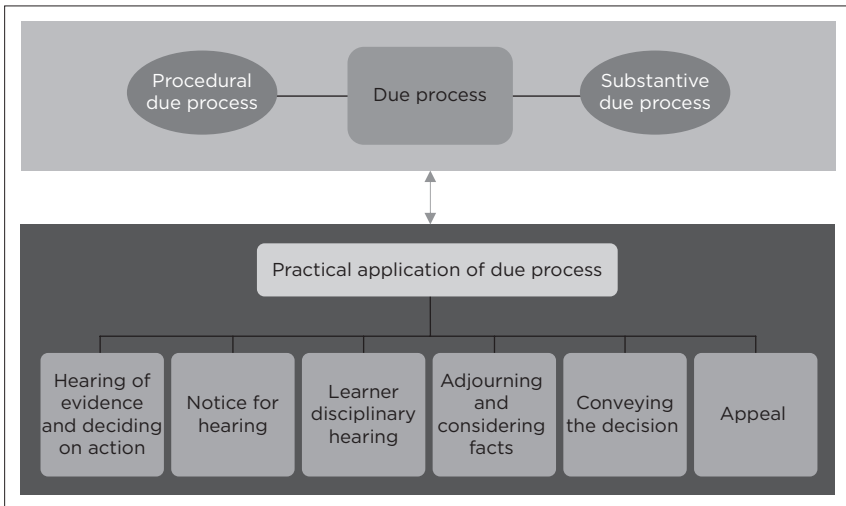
Procedural due process

Due process

Substantive due process

Practical application of due process

Hearing of evidence and deciding on action

Notice for hearing

Learner disciplinary hearing

Adjourning and considering facts

Conveying the decision

Appeal